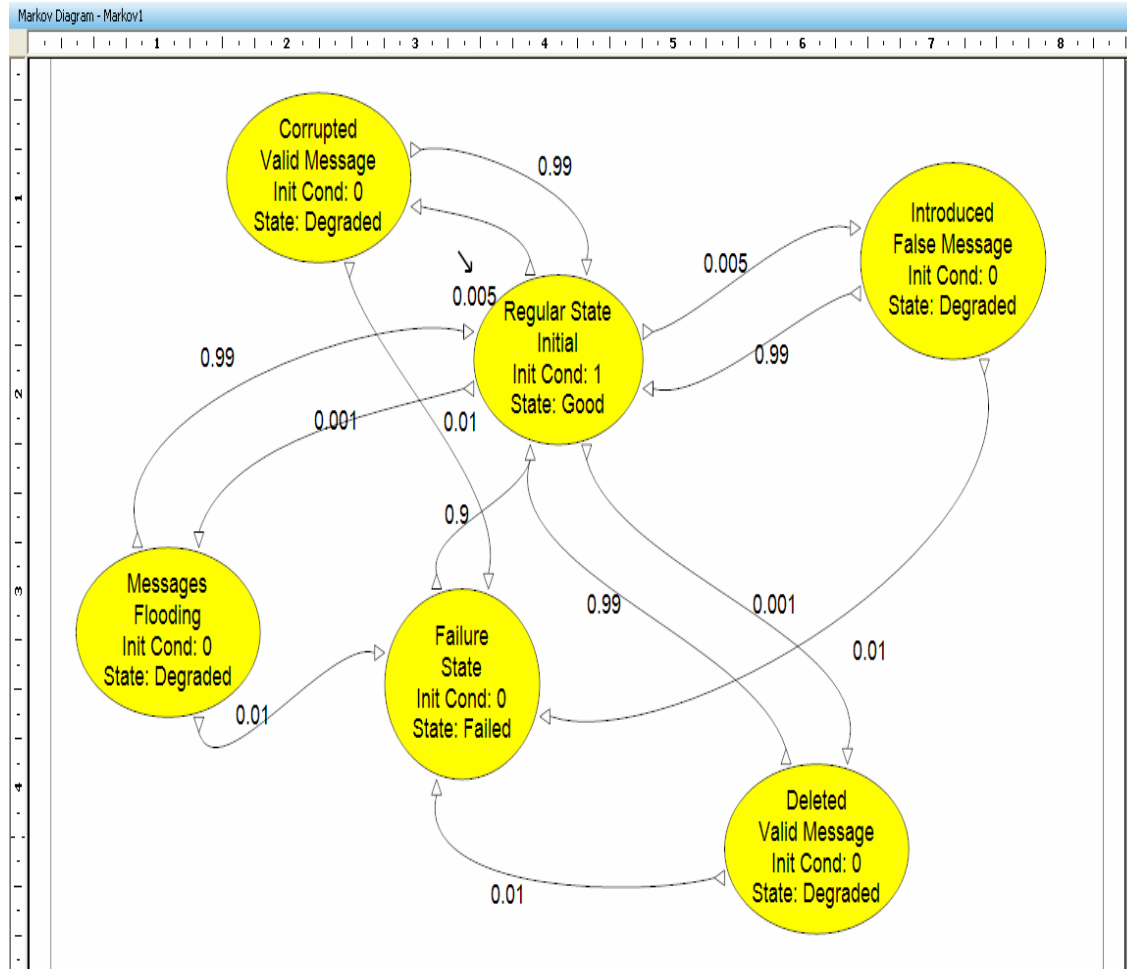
Markov Diagram - Markov1

1 2 3 4 5 6 7 8

1 2 3 4

Corrupted
Valid Message
Init Cond: 0
State: Degraded

0.99

Introduced
False Message
Init Cond: 0
State: Degraded

0.005

0.005

Regular State
Initial
Init Cond: 1
State: Good

0.99

0.99

0.001

0.01

0.9

Messages
Flooding
Init Cond: 0
State: Degraded

Failure
State
Init Cond: 0
State: Failed

0.99

0.001

0.01

0.01

Deleted
Valid Message
Init Cond: 0
State: Degraded

0.01